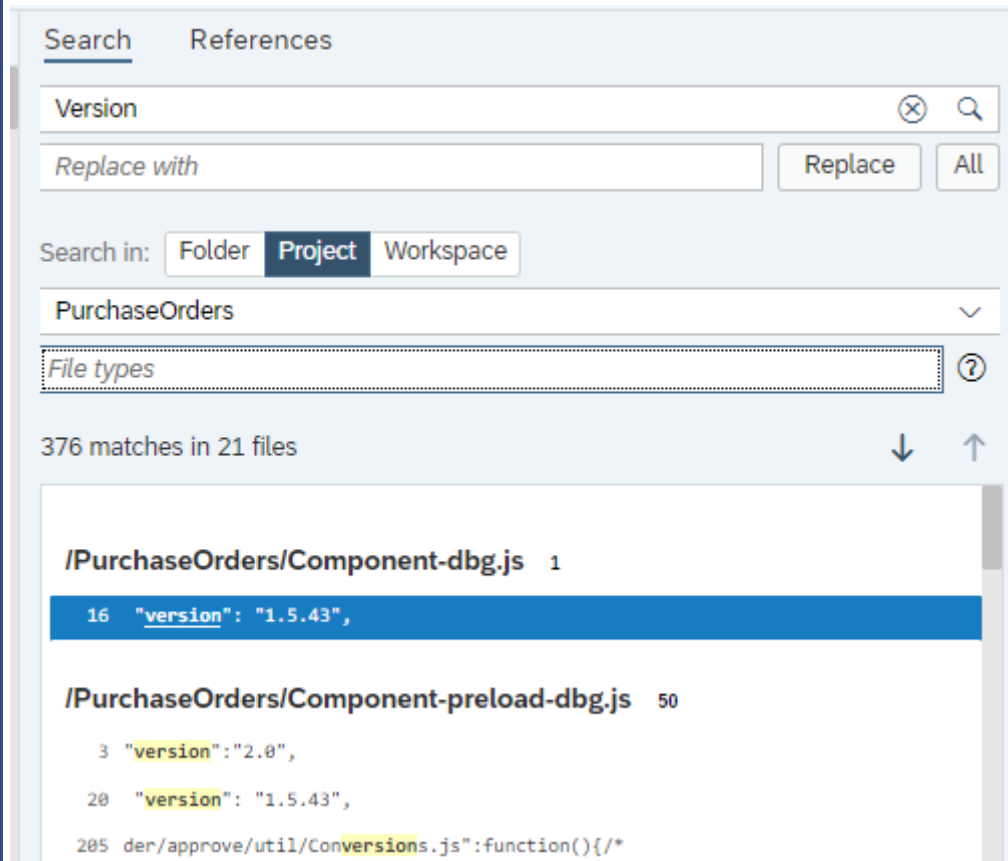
Search References

Version

Replace with

Replace All

Search in: Folder Project Workspace

PurchaseOrders

File types

376 matches in 21 files

/PurchaseOrders/Component-dbg.js 1

16 "version": "1.5.43",

/PurchaseOrders/Component-preload-dbg.js 50

3 "version":"2.0",

20 "version": "1.5.43",

205 der/approve/util/Conversions.js":function(){/*